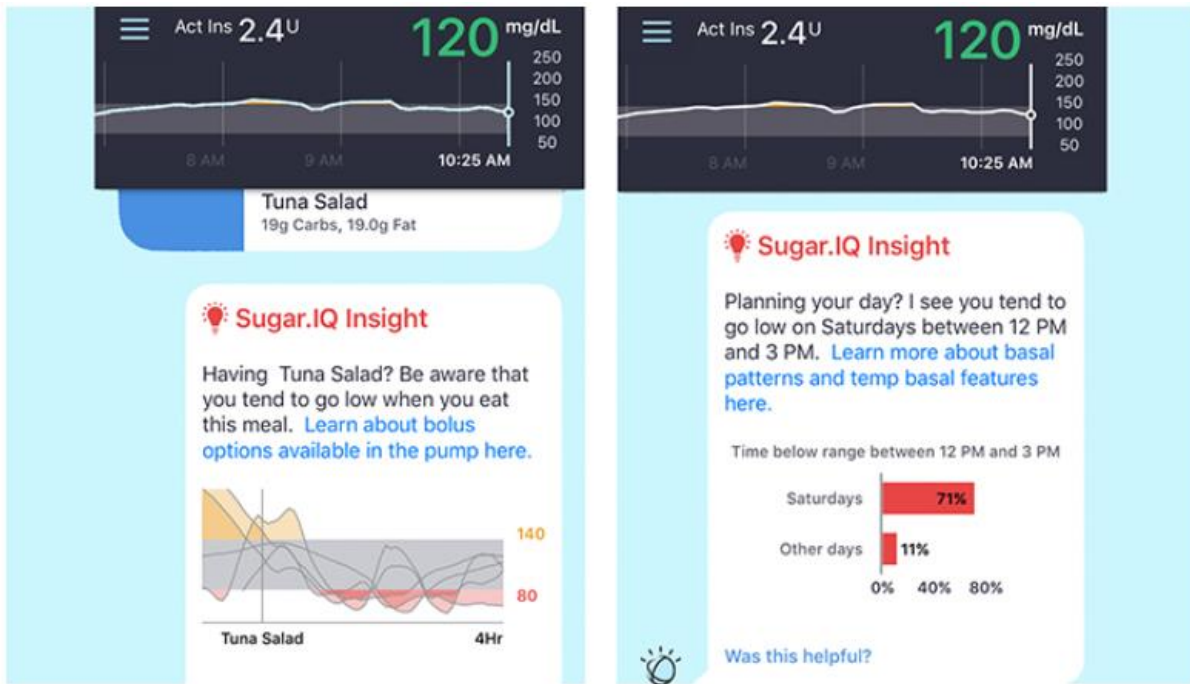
Act Ins 2.4U 120 mg/dL

250
200
150
100
50

8 AM 9 AM 10:25 AM

Tuna Salad
19g Carbs, 19.0g Fat

Sugar.IQ Insight

Having Tuna Salad? Be aware that you tend to go low when you eat this meal. Learn about bolus options available in the pump here.

140
80
Tuna Salad 4Hr

Act Ins 2.4U 120 mg/dL

250
200
150
100
50

8 AM 9 AM 10:25 AM

Sugar.IQ Insight

Planning your day? I see you tend to go low on Saturdays between 12 PM and 3 PM. Learn more about basal patterns and temp basal features here.

Time below range between 12 PM and 3 PM

Saturdays 71%
Other days 11%
0% 40% 80%

Was this helpful?